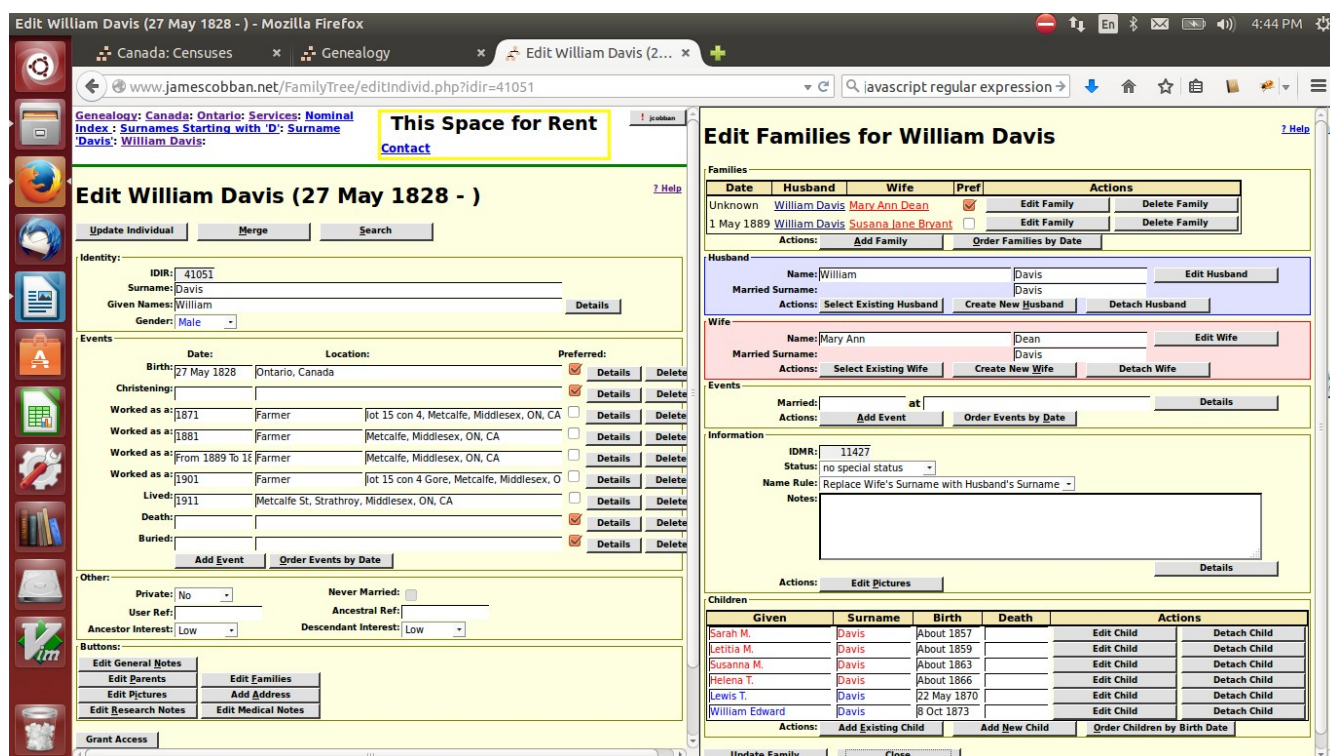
Edit William Davis (27 May 1828 - ) - Mozilla Firefox

En 4:44 PM

Canada: Censuses ×   Genealogy ×   Edit William Davis (2... ×

www.jamescobban.net/FamilyTree/editIndivid.php?idir=41051

javascript regular expression

Genealogy: Canada: Ontario: Services: Nominal Index : Surnames Starting with 'D': Surname 'Davis': William Davis:

This Space for Rent
Contact

! jcobban

Edit William Davis (27 May 1828 - )

? Help

Update Individual   Merge   Search

Identity:
IDIR: 41051
Surname: Davis
Given Names: William   Details
Gender: Male

Events
| | Date: | Location: | | Preferred: | | |
|---|---|---|---|---|---|---|
| Birth: | 27 May 1828 | Ontario, Canada | | ☑ | Details | Delete |
| Christening: | | | | ☑ | Details | Delete |
| Worked as a: | 1871 | Farmer | lot 15 con 4, Metcalfe, Middlesex, ON, CA | ☐ | Details | Delete |
| Worked as a: | 1881 | Farmer | Metcalfe, Middlesex, ON, CA | ☐ | Details | Delete |
| Worked as a: | From 1889 To 18 | Farmer | Metcalfe, Middlesex, ON, CA | ☐ | Details | Delete |
| Worked as a: | 1901 | Farmer | lot 15 con 4 Gore, Metcalfe, Middlesex, O | ☐ | Details | Delete |
| Lived: | 1911 | Metcalfe St, Strathroy, Middlesex, ON, CA | | ☐ | Details | Delete |
| Death: | | | | ☑ | Details | Delete |
| Buried: | | | | ☑ | Details | Delete |

Add Event   Order Events by Date

Other:
Private: No   Never Married:
User Ref:   Ancestral Ref:
Ancestor Interest: Low   Descendant Interest: Low

Buttons:
Edit General Notes
Edit Parents   Edit Families
Edit Pictures   Add Address
Edit Research Notes   Edit Medical Notes

Grant Access

Edit Families for William Davis

? Help

Families
| Date | Husband | Wife | Pref | Actions | |
|---|---|---|---|---|---|
| Unknown | William Davis | Mary Ann Dean | ☑ | Edit Family | Delete Family |
| 1 May 1889 | William Davis | Susana Jane Bryant | ☐ | Edit Family | Delete Family |

Actions: Add Family   Order Families by Date

Husband
Name: William   Davis   Edit Husband
Married Surname:   Davis
Actions: Select Existing Husband   Create New Husband   Detach Husband

Wife
Name: Mary Ann   Dean   Edit Wife
Married Surname:   Davis
Actions: Select Existing Wife   Create New Wife   Detach Wife

Events
Married:   at   Details
Actions: Add Event   Order Events by Date

Information
IDMR: 11427
Status: no special status
Name Rule: Replace Wife's Surname with Husband's Surname
Notes:
Details
Actions: Edit Pictures

Children
| Given | Surname | Birth | Death | Actions | |
|---|---|---|---|---|---|
| Sarah M. | Davis | About 1857 | | Edit Child | Detach Child |
| Letitia M. | Davis | About 1859 | | Edit Child | Detach Child |
| Susanna M. | Davis | About 1863 | | Edit Child | Detach Child |
| Helena T. | Davis | About 1866 | | Edit Child | Detach Child |
| Lewis T. | Davis | 22 May 1870 | | Edit Child | Detach Child |
| William Edward | Davis | 8 Oct 1873 | | Edit Child | Detach Child |

Actions: Add Existing Child   Add New Child   Order Children by Birth Date

Update Family   Close